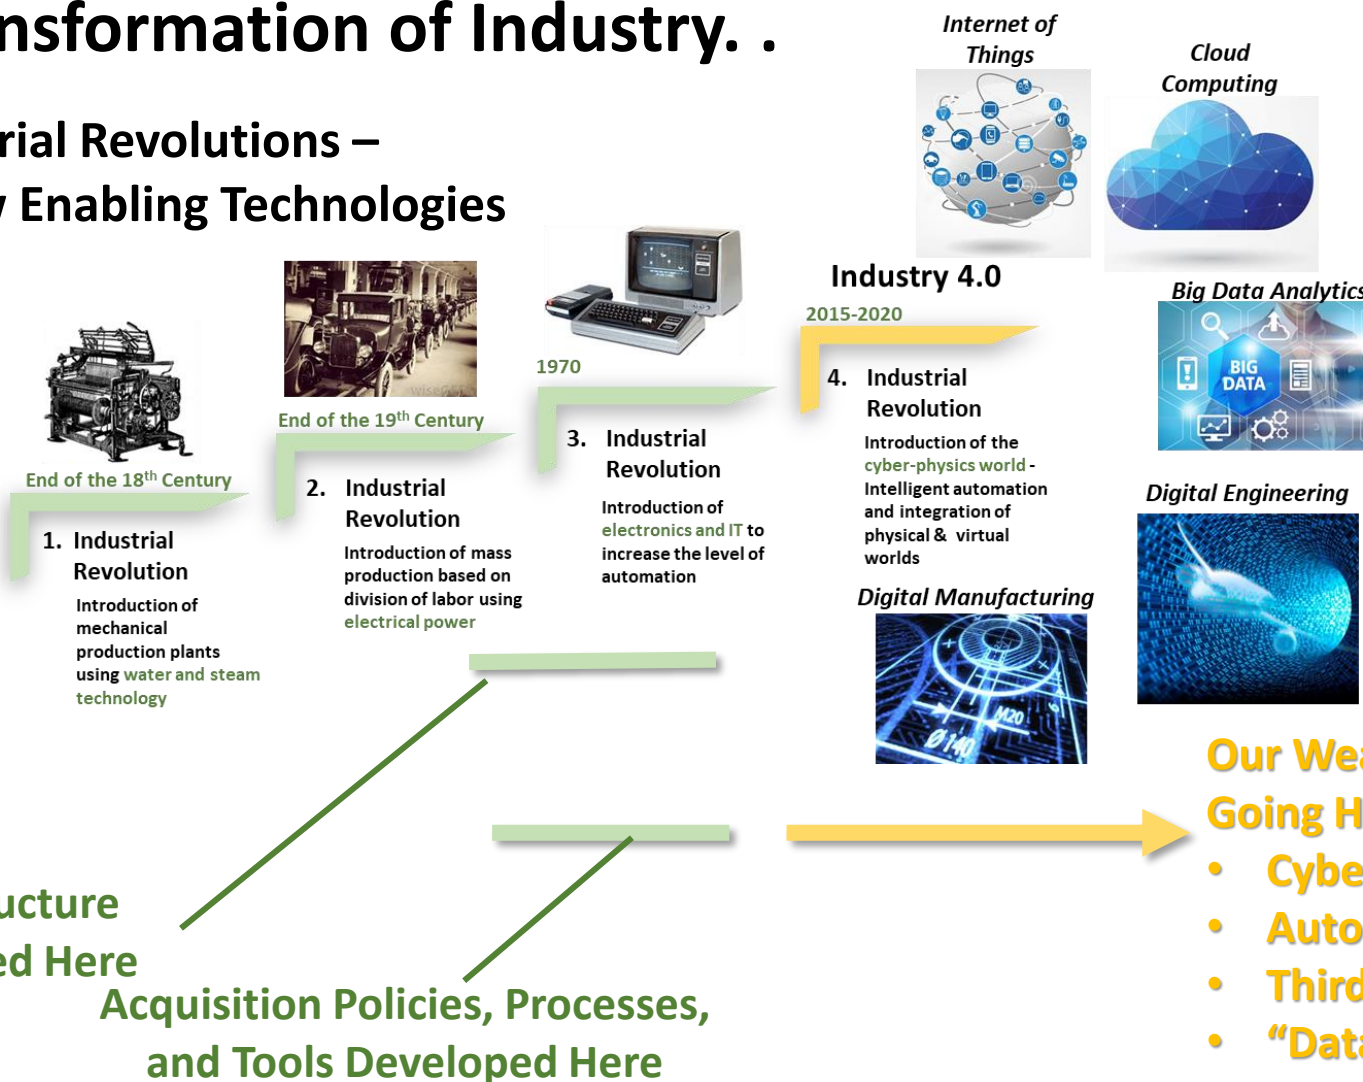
nsformation of Industry. .

rial Revolutions –
Enabling Technologies

Internet of Things

Cloud Computing

Industry 4.0

2015-2020

Big Data Analytics

BIG DATA

1970

End of the 19$^{th}$ Century

End of the 18$^{th}$ Century

1. Industrial Revolution

Introduction of mechanical production plants using water and steam technology

2. Industrial Revolution

Introduction of mass production based on division of labor using electrical power

3. Industrial Revolution

Introduction of electronics and IT to increase the level of automation

4. Industrial Revolution

Introduction of the cyber-physics world - Intelligent automation and integration of physical & virtual worlds

Digital Engineering

Digital Manufacturing

Our Wea

Going H

• Cybe

• Auto

• Third

• “Data

ucture
ed Here

Acquisition Policies, Processes, and Tools Developed Here